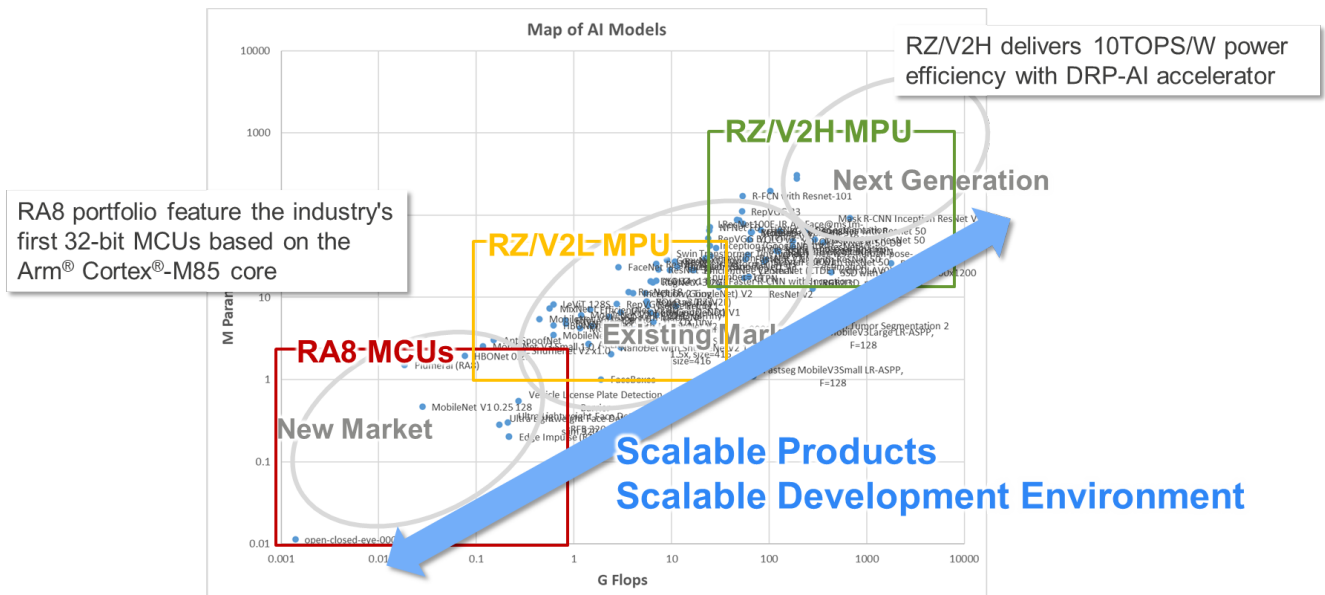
Map of AI Models

RZ/V2H delivers 10TOPS/W power efficiency with DRP-AI accelerator

RZ/V2H-MPU

Next Generation

RA8 portfolio feature the industry's first 32-bit MCUs based on the Arm® Cortex®-M85 core

RZ/V2L-MPU

Existing Market

RA8-MCUs

New Market

Scalable Products
Scalable Development Environment

M Param

10000
1000
10
1
0.1
0.01

0.001
0.1
1
10
100
1000
10000

G Flops

R-FCN with Resnet-101
RepVGG-B3
Mask R-CNN Inception ResNet V
Resnet 50
ResNet V2
Swin Transformer
FaceNet
LeViT-128S
HBONet 0.
Anti SpoofNet
Flumeral (RA8)
MobileNet V1 0.25 128
Vehicle License Plate Detection
FaceBoxes
Edge Impulse
Tumor Segmentation 2
MobileV3Large LR-ASPP, F=128
Fastseg MobileV3Small LR-ASPP, F=128
1.5x, size=416
size=416
open-closed-eye-000